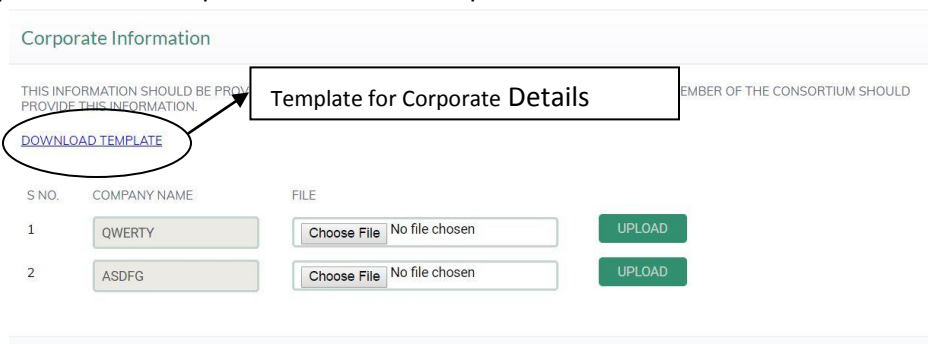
Corporate Information

THIS INFORMATION SHOULD BE PROV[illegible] EMBER OF THE CONSORTIUM SHOULD PROVIDE THIS INFORMATION.

Template for Corporate Details

DOWNLOAD TEMPLATE

| S NO. | COMPANY NAME | FILE | |
|---|---|---|---|
| 1 | QWERTY | Choose File No file chosen | UPLOAD |
| 2 | ASDFG | Choose File No file chosen | UPLOAD |